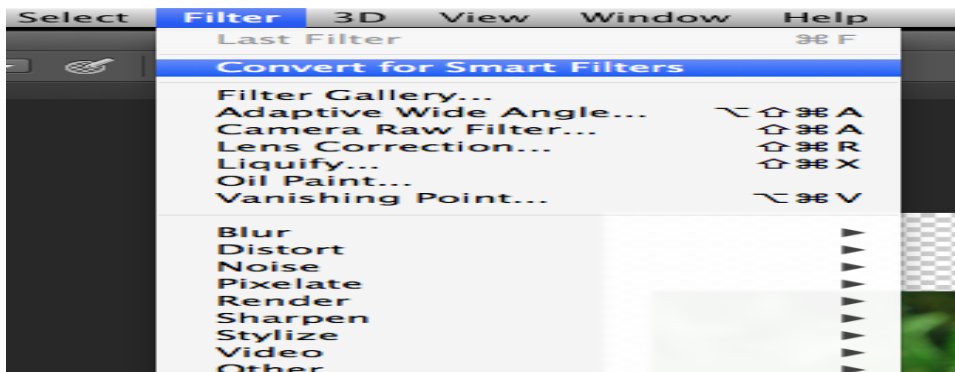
Select Filter 3D View Window Help

Last Filter ⌘F
Convert for Smart Filters

Filter Gallery...
Adaptive Wide Angle... ⌥⇧⌘A
Camera Raw Filter... ⇧⌘A
Lens Correction... ⇧⌘R
Liquify... ⇧⌘X
Oil Paint...
Vanishing Point... ⌥⌘V

Blur ►
Distort ►
Noise ►
Pixelate ►
Render ►
Sharpen ►
Stylize ►
Video ►
Other